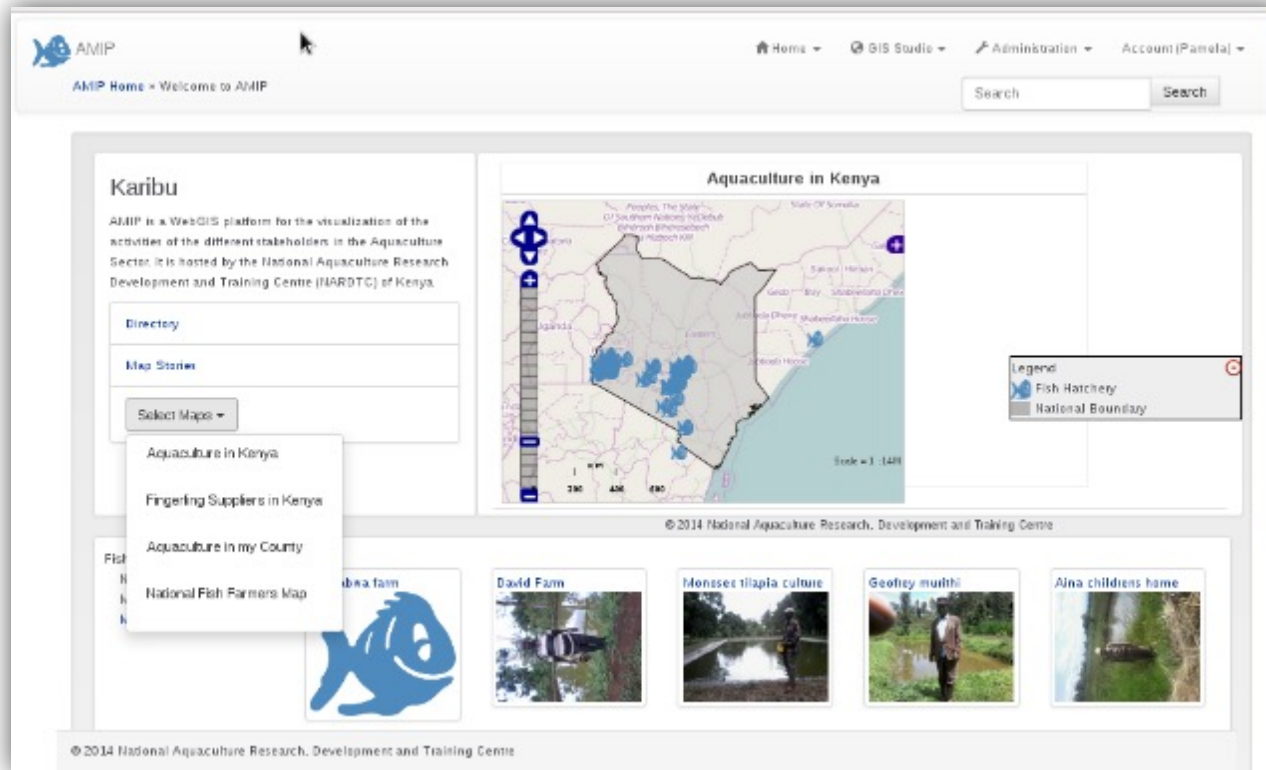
AMIP

Home ▾ GIS Studio ▾ Administration ▾ Account (Pamela) ▾

AMIP Home » Welcome to AMIP

Search Search

Karibu

AMIP is a WebGIS platform for the visualization of the activities of the different stakeholders in the Aquaculture Sector. It is hosted by the National Aquaculture Research Development and Training Centre (NARDTC) of Kenya.

Directory

Map Stories

Select Maps ▾

Aquaculture in Kenya

Fingerling Suppliers in Kenya

Aquaculture in my County

National Fish Farmers Map

Aquaculture in Kenya

Uganda

Scale = 1 : 14M

Legend

Fish Hatchery

National Boundary

© 2014 National Aquaculture Research, Development and Training Centre

Fish

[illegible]abea farm

David Farm

Monsses tilapia culture

Geofrey muithi

Aina childrens home

© 2014 National Aquaculture Research, Development and Training Centre